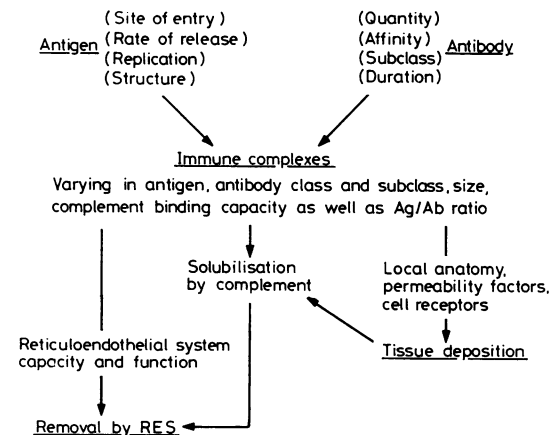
Antigen (Site of entry) (Rate of release) (Replication) (Structure)

(Quantity) (Affinity) (Subclass) (Duration) Antibody

Immune complexes

Varying in antigen, antibody class and subclass, size, complement binding capacity as well as Ag/Ab ratio

Solubilisation by complement

Local anatomy, permeability factors, cell receptors

Reticuloendothelial system capacity and function

Tissue deposition

Removal by RES